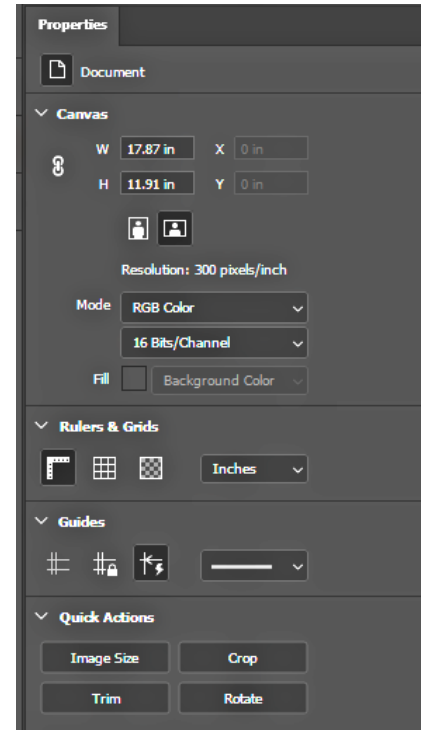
Properties

Document

Canvas

W 17.87 in X 0 in

H 11.91 in Y 0 in

Resolution: 300 pixels/inch

Mode RGB Color

16 Bits/Channel

Fill Background Color

Rulers & Grids

Inches

Guides

Quick Actions

Image Size

Crop

Trim

Rotate